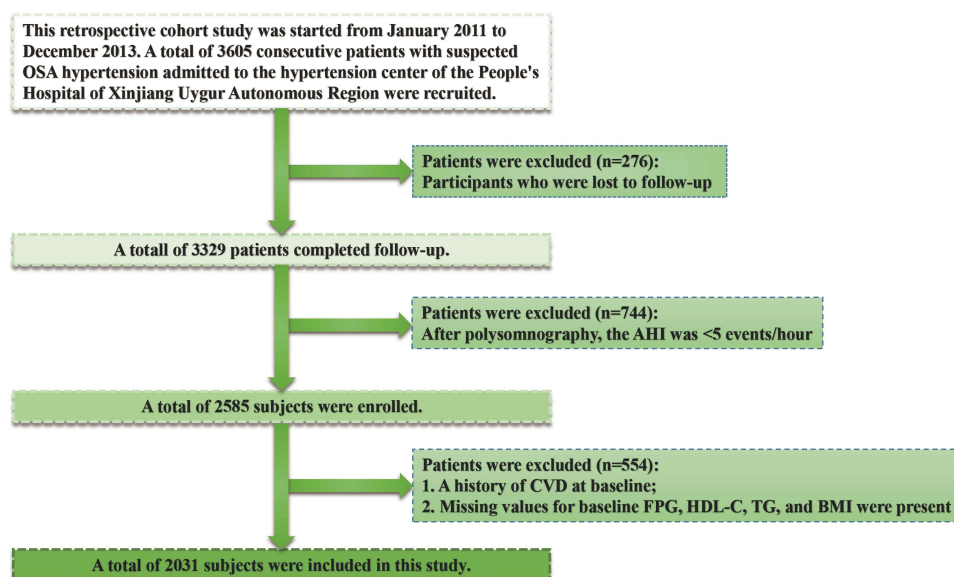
This retrospective cohort study was started from January 2011 to December 2013. A total of 3605 consecutive patients with suspected OSA hypertension admitted to the hypertension center of the People's Hospital of Xinjiang Uygur Autonomous Region were recruited.

Patients were excluded (n=276):
Participants who were lost to follow-up

A totall of 3329 patients completed follow-up.

Patients were excluded (n=744):
After polysomnography, the AHI was <5 events/hour

A total of 2585 subjects were enrolled.

Patients were excluded (n=554):
1. A history of CVD at baseline;
2. Missing values for baseline FPG, HDL-C, TG, and BMI were present

A total of 2031 subjects were included in this study.